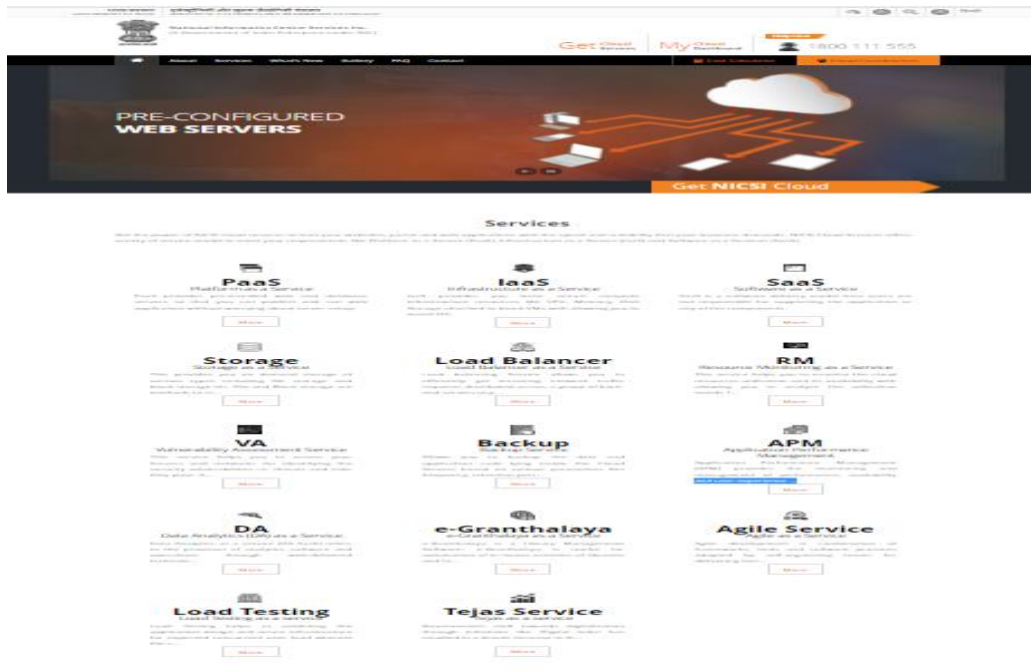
Get Cloud Services

My Cloud Dashboard

1800 111 555

About

Services

What's New

Gallery

FAQ

Contact

PRE-CONFIGURED WEB SERVERS

Get NICSI Cloud

Services

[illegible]

PaaS
Platform as a Service
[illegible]
More

IaaS
Infrastructure as a Service
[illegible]
More

SaaS
Software as a Service
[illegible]
More

Storage
Storage as a Service
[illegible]
More

Load Balancer
Load Balancer as a Service
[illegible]
More

RM
Resource Monitoring as a Service
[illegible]
More

VA
Vulnerability Assessment Service
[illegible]
More

Backup
Backup Service
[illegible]
More

APM
Application Performance Management
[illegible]
More

DA
Data Analytics (DA) as a Service
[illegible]
More

e-Granthalaya
e-Granthalaya as a Service
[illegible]
More

Agile Service
Agile as a Service
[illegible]
More

Load Testing
Load Testing as a service
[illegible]
More

Tejas Service
Tejas as a service
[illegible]
More